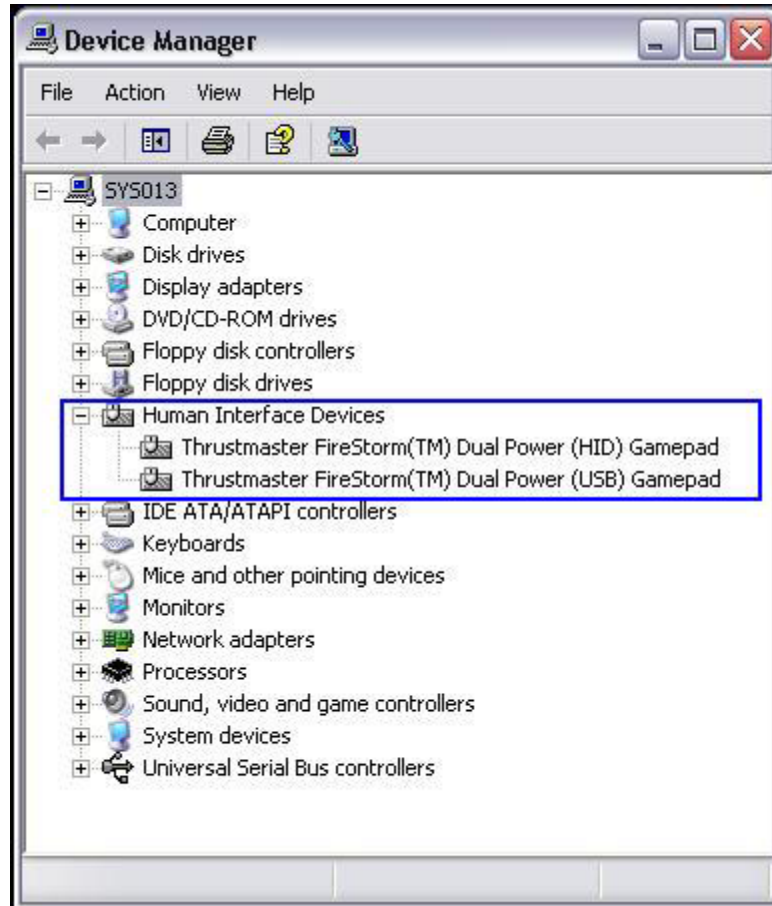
Device Manager

File Action View Help

SYS013
Computer
Disk drives
Display adapters
DVD/CD-ROM drives
Floppy disk controllers
Floppy disk drives
Human Interface Devices
Thrustmaster FireStorm(TM) Dual Power (HID) Gamepad
Thrustmaster FireStorm(TM) Dual Power (USB) Gamepad
IDE ATA/ATAPI controllers
Keyboards
Mice and other pointing devices
Monitors
Network adapters
Processors
Sound, video and game controllers
System devices
Universal Serial Bus controllers